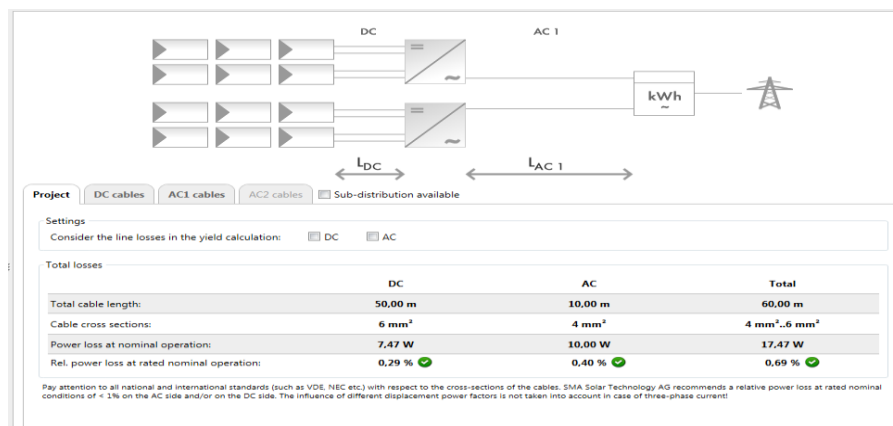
DC

AC 1

=

~

=

~

kWh

~

$L_{DC}$

$L_{AC\ 1}$

Project | DC cables | AC1 cables | AC2 cables | Sub-distribution available

Settings

Consider the line losses in the yield calculation: DC AC

Total losses

| | DC | AC | Total |
|---|---|---|---|
| Total cable length: | 50,00 m | 10,00 m | 60,00 m |
| Cable cross sections: | 6 mm² | 4 mm² | 4 mm²..6 mm² |
| Power loss at nominal operation: | 7,47 W | 10,00 W | 17,47 W |
| Rel. power loss at rated nominal operation: | 0,29 % | 0,40 % | 0,69 % |

Pay attention to all national and international standards (such as VDE, NEC etc.) with respect to the cross-sections of the cables. SMA Solar Technology AG recommends a relative power loss at rated nominal conditions of < 1% on the AC side and/or on the DC side. The influence of different displacement power factors is not taken into account in case of three-phase current!